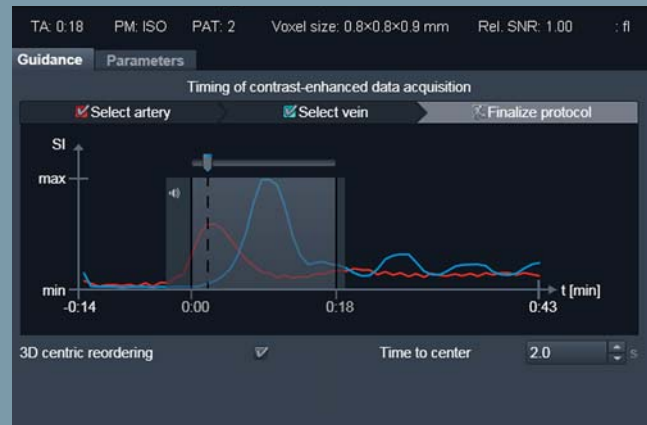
TA: 0:18 PM: ISO PAT: 2 Voxel size: 0.8×0.8×0.9 mm Rel. SNR: 1.00 : fl

Guidance Parameters

Timing of contrast-enhanced data acquisition

Select artery Select vein Finalize protocol

SI

max

min

-0:14 0:00 0:18 0:43

t [min]

3D centric reordering

Time to center 2.0 s